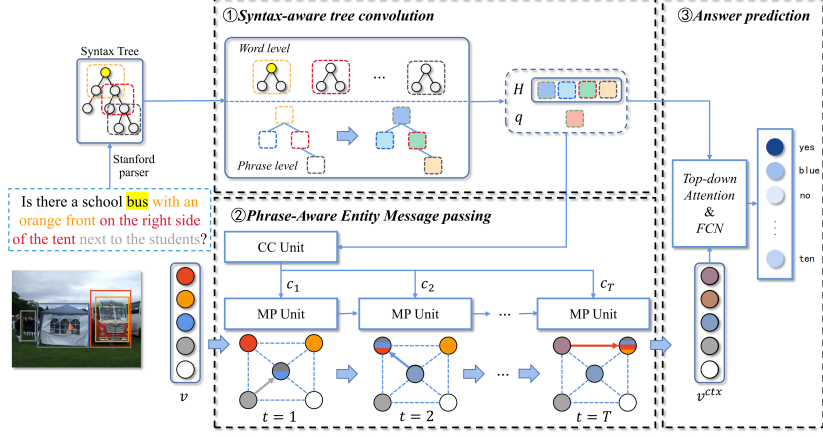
①Syntax-aware tree convolution

③Answer prediction

Syntax Tree

Word level

...

$H$

$q$

Phrase level

Stanford parser

Is there a school bus with an orange front on the right side of the tent next to the students?

②Phrase-Aware Entity Message passing

CC Unit

$c_1$

$c_2$

$c_T$

MP Unit

MP Unit

...

MP Unit

$v$

$t = 1$

$t = 2$

...

$t = T$

Top-down Attention & FCN

$v^{ctx}$

yes

blue

no

ten